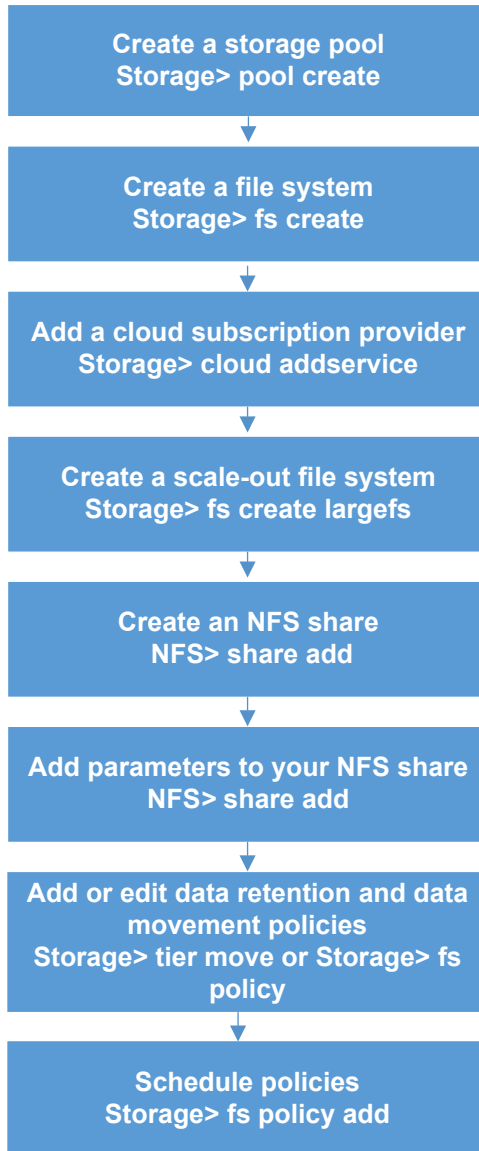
Create a storage pool
Storage> pool create

Create a file system
Storage> fs create

Add a cloud subscription provider
Storage> cloud addservice

Create a scale-out file system
Storage> fs create largefs

Create an NFS share
NFS> share add

Add parameters to your NFS share
NFS> share add

Add or edit data retention and data movement policies
Storage> tier move or Storage> fs policy

Schedule policies
Storage> fs policy add